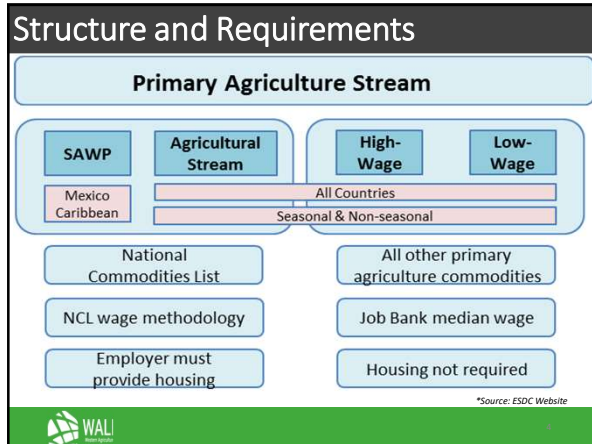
Structure and Requirements

Primary Agriculture Stream

SAWP

Agricultural Stream

High-Wage

Low-Wage

Mexico Caribbean

All Countries

Seasonal & Non-seasonal

National Commodities List

All other primary agriculture commodities

NCL wage methodology

Job Bank median wage

Employer must provide housing

Housing not required

*Source: ESDC Website

WALI